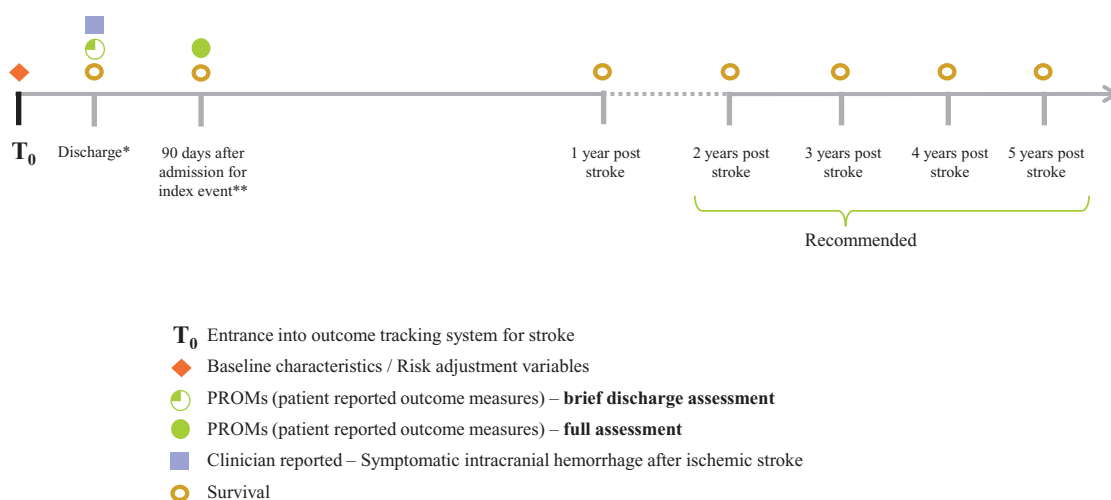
$T_0$

Discharge*

90 days after admission for index event**

1 year post stroke

2 years post stroke

3 years post stroke

4 years post stroke

5 years post stroke

Recommended

$T_0$ Entrance into outcome tracking system for stroke

Baseline characteristics / Risk adjustment variables

PROMs (patient reported outcome measures) – **brief discharge assessment**

PROMs (patient reported outcome measures) – **full assessment**

Clinician reported – Symptomatic intracranial hemorrhage after ischemic stroke

Survival